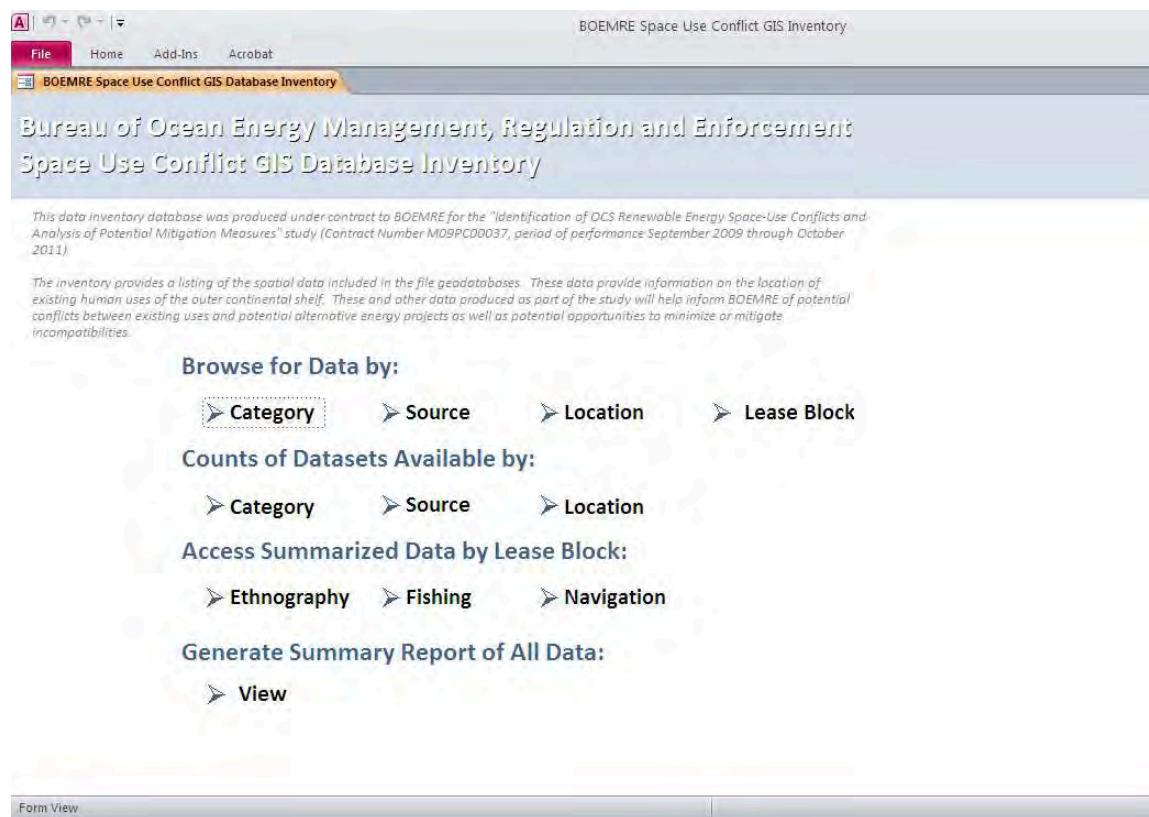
A

BOEMRE Space Use Conflict GIS Inventory

File Home Add-Ins Acrobat

BOEMRE Space Use Conflict GIS Database Inventory

Bureau of Ocean Energy Management, Regulation and Enforcement
Space Use Conflict GIS Database Inventory

This data inventory database was produced under contract to BOEMRE for the "Identification of OCS Renewable Energy Space-Use Conflicts and Analysis of Potential Mitigation Measures" study (Contract Number M09PC00037, period of performance September 2009 through October 2011).

The inventory provides a listing of the spatial data included in the file geodatabases. These data provide information on the location of existing human uses of the outer continental shelf. These and other data produced as part of the study will help inform BOEMRE of potential conflicts between existing uses and potential alternative energy projects as well as potential opportunities to minimize or mitigate incompatibilities.

Browse for Data by:

Category Source Location Lease Block

Counts of Datasets Available by:

Category Source Location

Access Summarized Data by Lease Block:

Ethnography Fishing Navigation

Generate Summary Report of All Data:

View

Form View